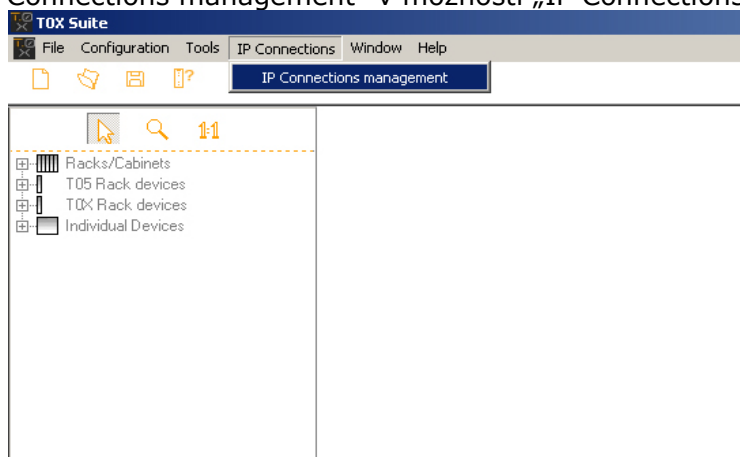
Connections management" v možnosti „IP Connections

T0X Suite

File Configuration Tools IP Connections Window Help

IP Connections management

1:1

Racks/Cabinets
T05 Rack devices
T0X Rack devices
Individual Devices